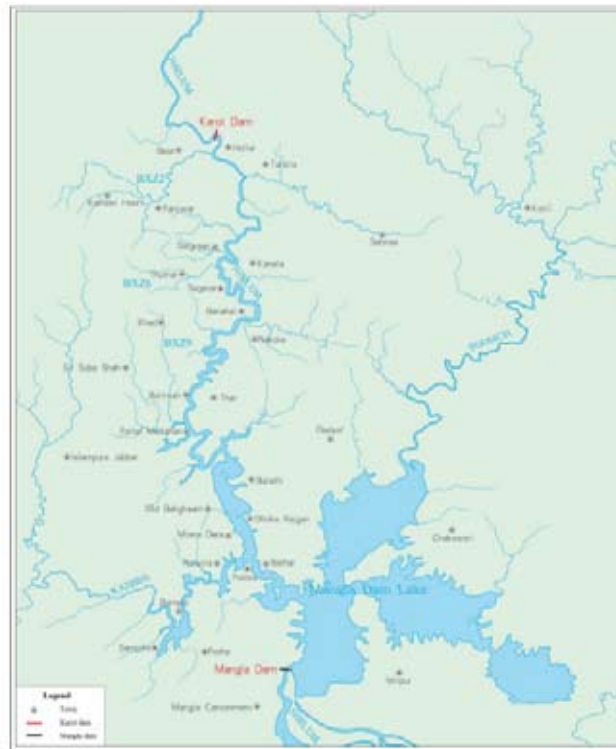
JHELUM
Karot Dam
Beor
Hollar
Tatlote
Kahuta Head
Panjore
BSZ1
Kotli
Sehnsa
Sarsawa
Kanala
Thurar
BSZ1
Sugaon
Banahol
Khad
BSZ1
Naikota
Sui Sudan Shah
Barnuali
Thal
Rajdhani
Islamgarh Jabbar
Dadyal
Barali
Old Dangbaan
Siakh Nagar
Mirpur Dhak
Bathal
Mangla Dam Lake
Chakswari
Dangalli
Mangla Dam
Mangla Cantonment
Legend
Towns
Karot dam
Mangla dam